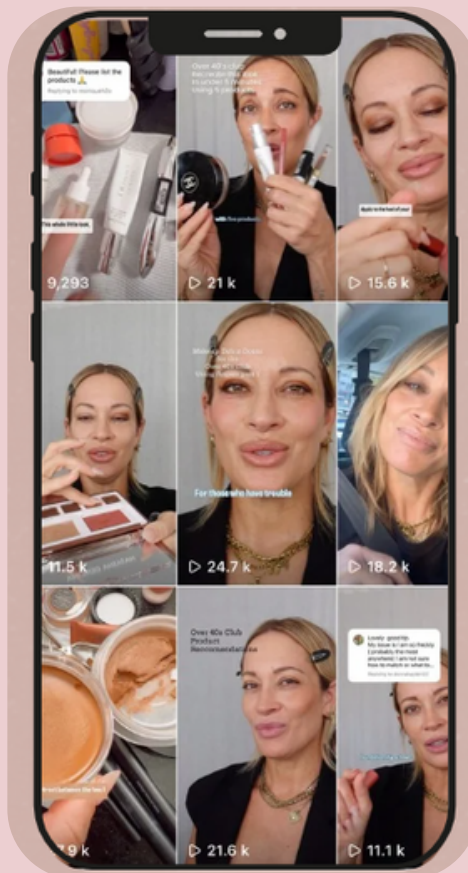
Beautiful! Please list the products 🙏
Replying to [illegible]

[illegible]

9,293

Over 40's club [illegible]

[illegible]

21 k

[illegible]

15.6 k

11.5 k

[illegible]

For those who have trouble

24.7 k

18.2 k

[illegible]

7.9 k

Over 40s Club Product Recommendations

21.6 k

Lovely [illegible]
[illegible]

11.1 k